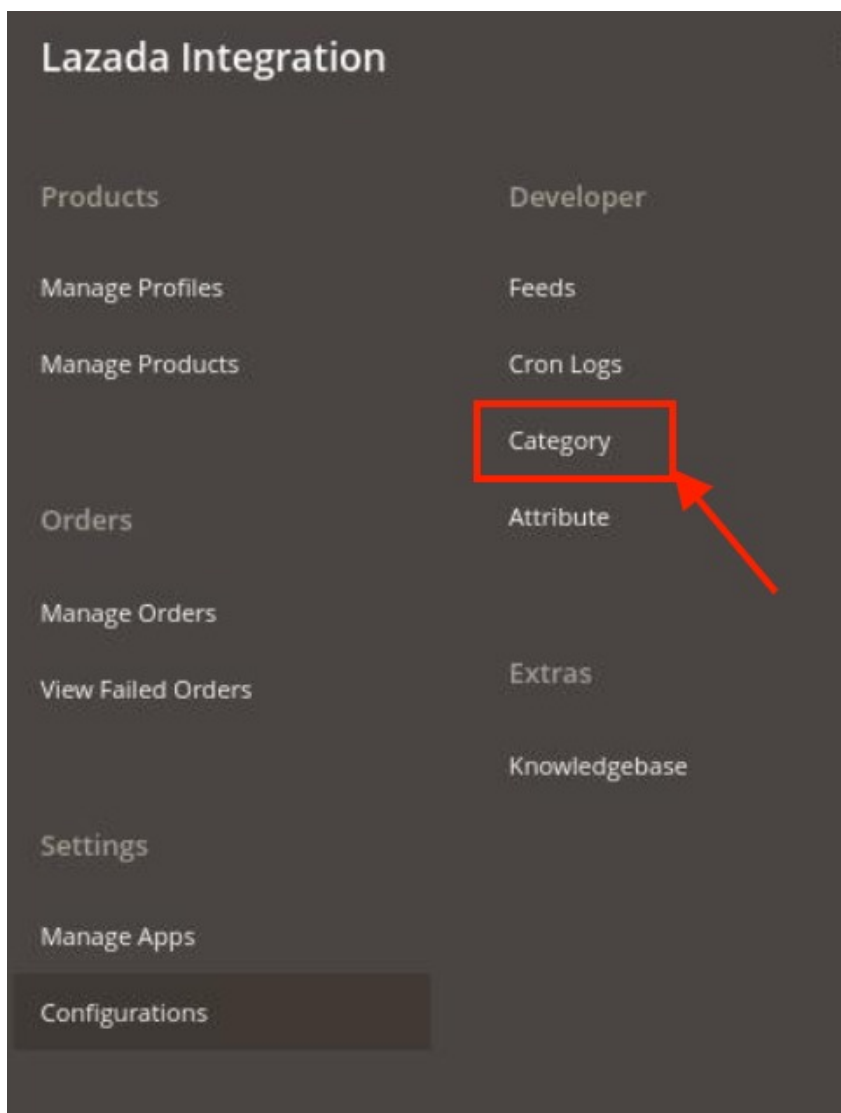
Lazada Integration

Products

Manage Profiles

Manage Products

Orders

Manage Orders

View Failed Orders

Settings

Manage Apps

Configurations

Developer

Feeds

Cron Logs

Category

Attribute

Extras

Knowledgebase